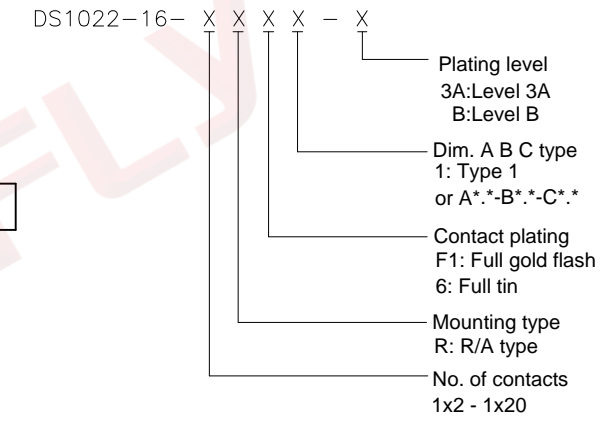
DS1022–16– X X X X – X

Plating level
3A:Level 3A
B:Level B

Dim. A B C type
1: Type 1
or A*.*-B*.*-C*.*

Contact plating
F1: Full gold flash
6: Full tin

Mounting type
R: R/A type

No. of contacts
1x2 - 1x20